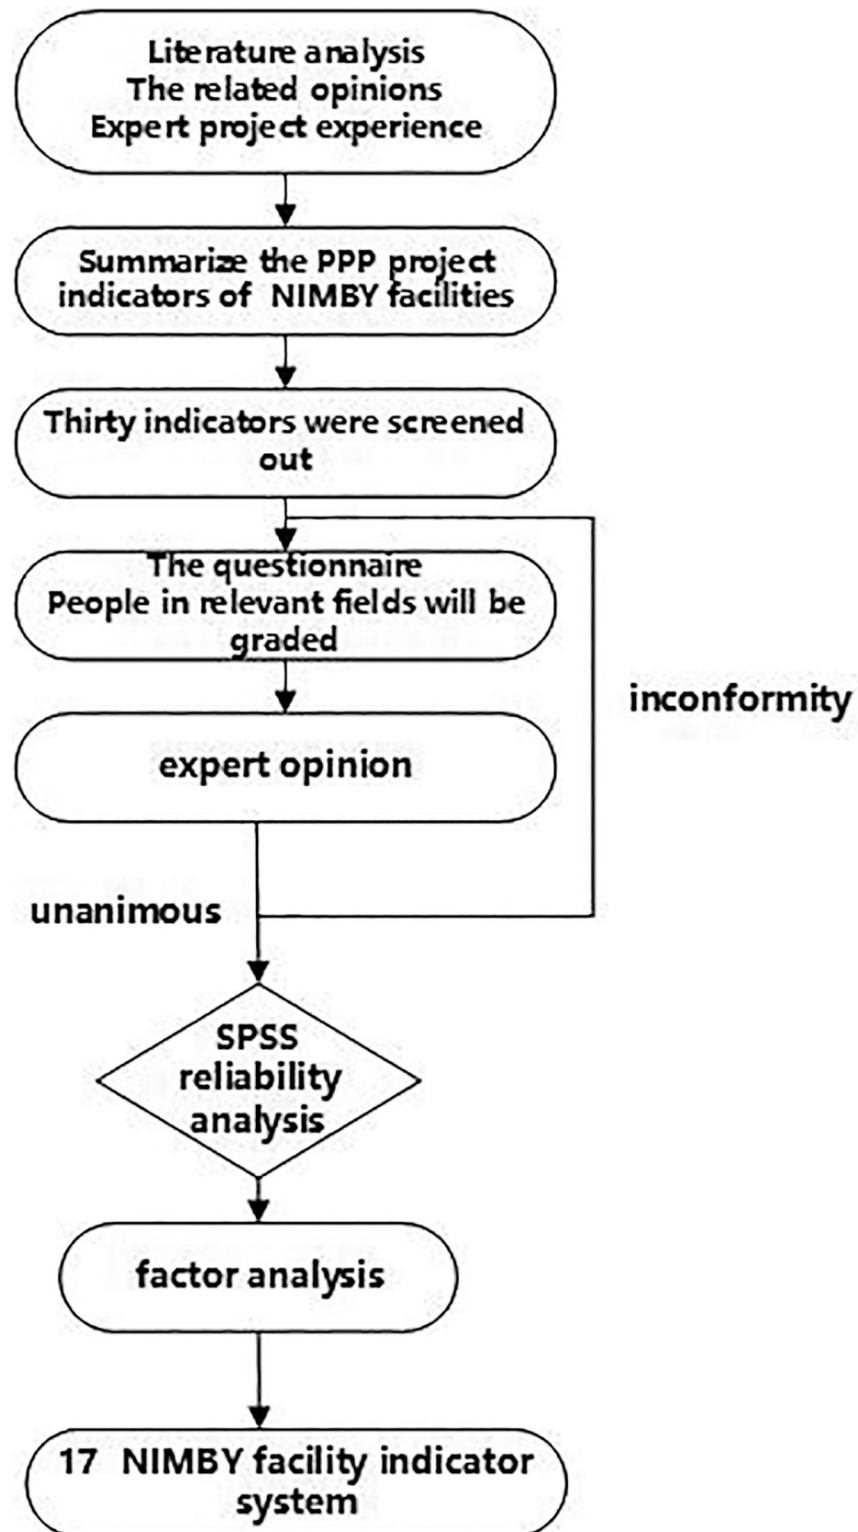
Literature analysis
The related opinions
Expert project experience

Summarize the PPP project indicators of NIMBY facilities

Thirty indicators were screened out

The questionnaire
People in relevant fields will be graded

inconformity

expert opinion

unanimous

SPSS reliability analysis

factor analysis

17 NIMBY facility indicator system